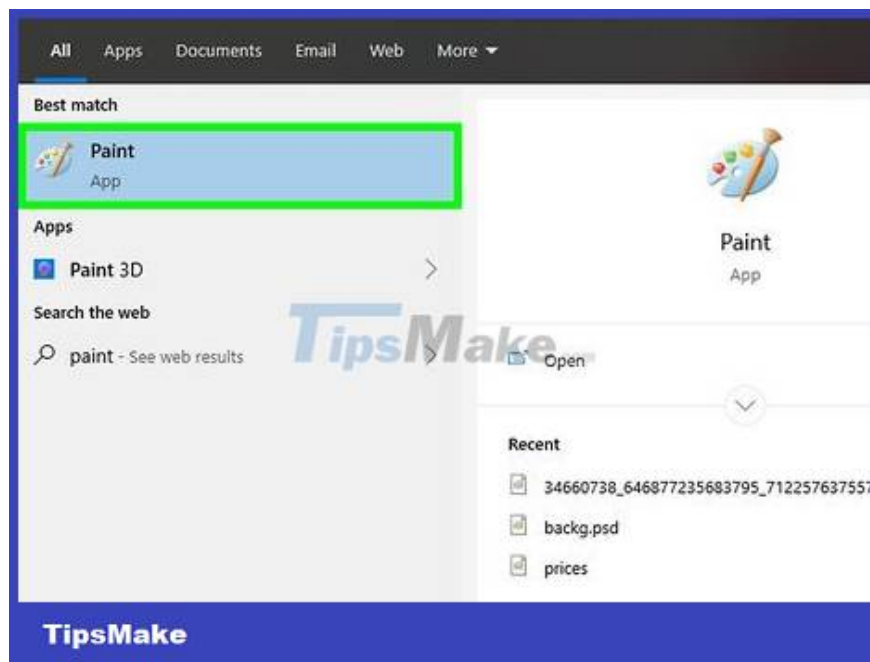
All Apps Documents Email Web More

Best match

Paint
App

Apps

Paint 3D

Search the web

paint - See web results

TipsMake

Paint
App

Open

Recent

34660738_646877235683795_712257637557

backg.psd

prices

TipsMake